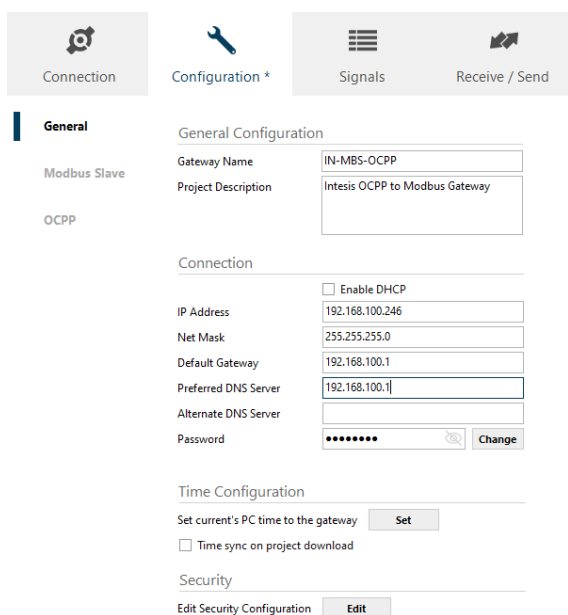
Connection
Configuration *
Signals
Receive / Send

General
Modbus Slave
OCPP

General Configuration
Gateway Name IN-MBS-OCPP
Project Description Intesis OCPP to Modbus Gateway

Connection
Enable DHCP
IP Address 192.168.100.246
Net Mask 255.255.255.0
Default Gateway 192.168.100.1
Preferred DNS Server 192.168.100.1
Alternate DNS Server
Password •••••••• Change

Time Configuration
Set current's PC time to the gateway Set
Time sync on project download

Security
Edit Security Configuration Edit